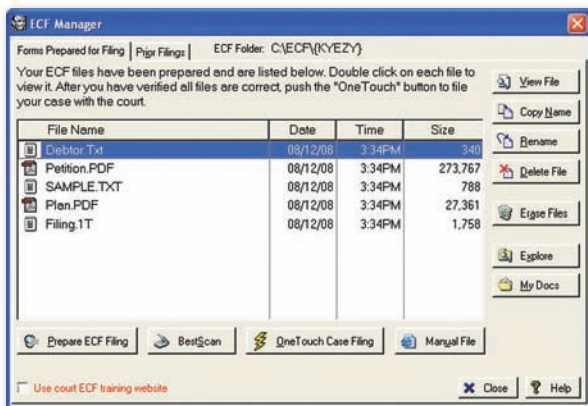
ECF Manager

Forms Prepared for Filing | Prior Filings | ECF Folder: C:\ECF\{KYEZY}

Your ECF files have been prepared and are listed below. Double click on each file to view it. After you have verified all files are correct, push the "OneTouch" button to file your case with the court.

| File Name | Date | Time | Size |
|---|---|---|---|
| Debtor.Txt | 08/12/08 | 3:34PM | 340 |
| Petition.PDF | 08/12/08 | 3:34PM | 273,767 |
| SAMPLE.TXT | 08/12/08 | 3:34PM | 788 |
| Plan.PDF | 08/12/08 | 3:34PM | 27,361 |
| Filing.1T | 08/12/08 | 3:34PM | 1,758 |

View File
Copy Name
Rename
Delete File
Erase Files
Explore
My Docs

Prepare ECF Filing
BestScan
OneTouch Case Filing
Manual File

Use court ECF training website

Close
Help